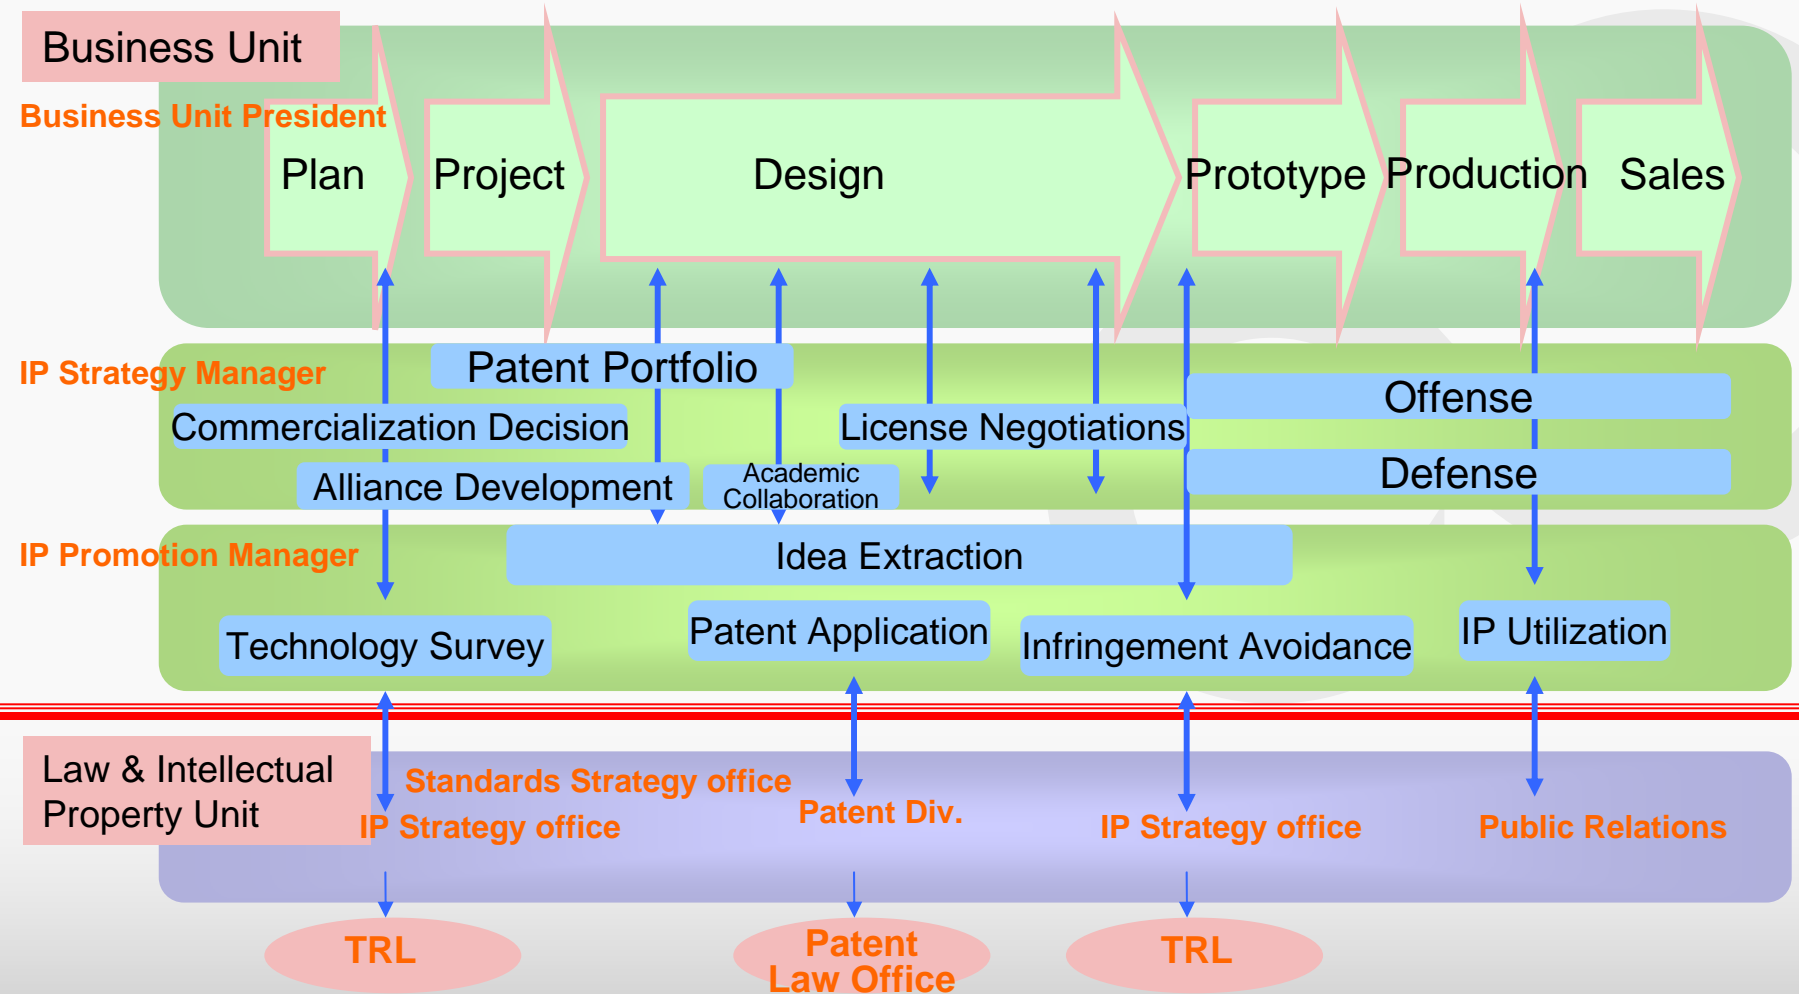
Business Unit

Business Unit President

Plan

Project

Design

Prototype

Production

Sales

IP Strategy Manager

Patent Portfolio

Commercialization Decision

License Negotiations

Offense

Alliance Development

Academic Collaboration

Defense

IP Promotion Manager

Idea Extraction

Technology Survey

Patent Application

Infringement Avoidance

IP Utilization

Law & Intellectual Property Unit

Standards Strategy office

IP Strategy office

Patent Div.

IP Strategy office

Public Relations

TRL

Patent Law Office

TRL